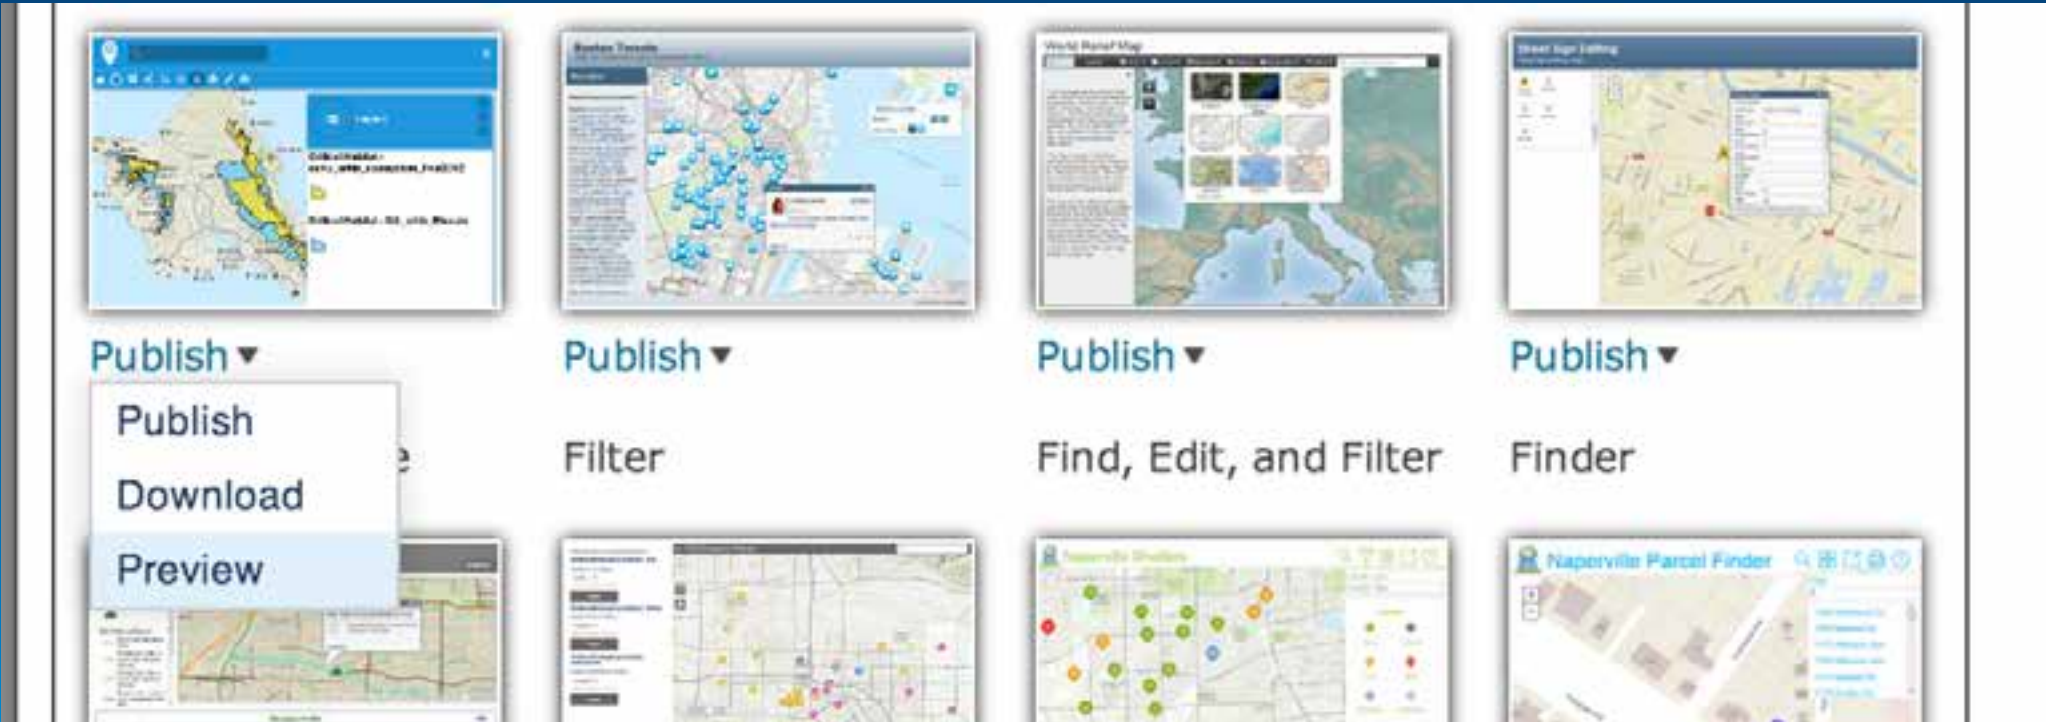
Boston Trends

World Relief Map

Street Sign Editing

Publish ▾

Publish

Download

Preview

Publish ▾

Filter

Publish ▾

Find, Edit, and Filter

Publish ▾

Finder

Naperville Shelters

Naperville Parcel Finder